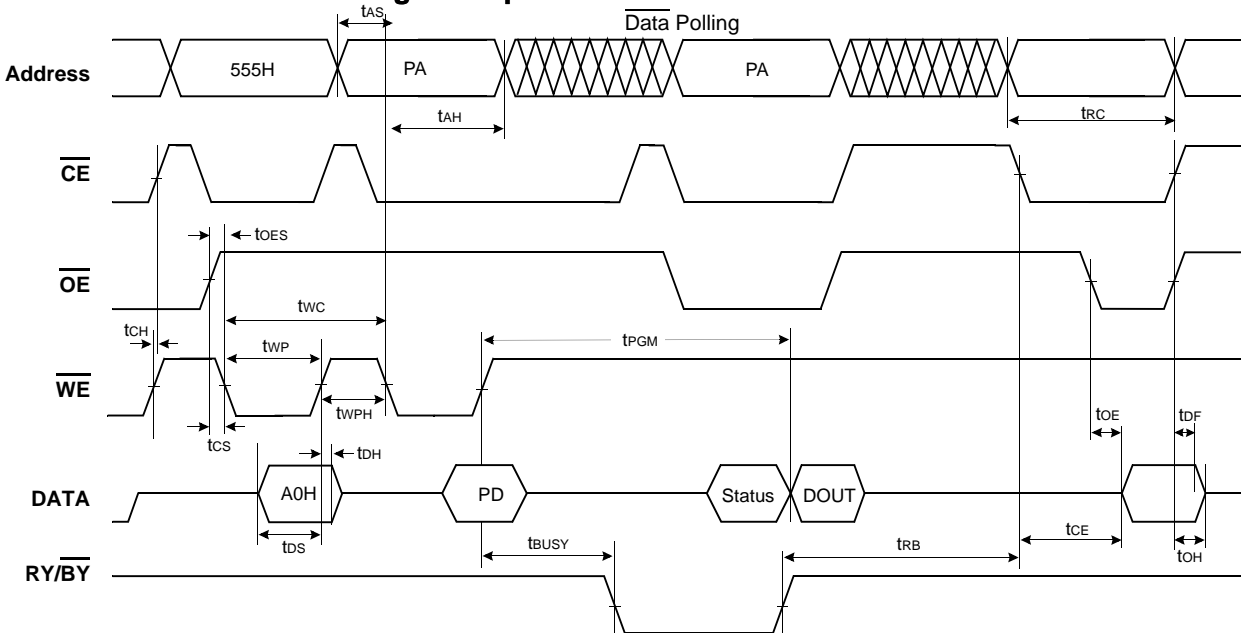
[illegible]
$t_{AS}$
$\overline{\text{Data}}$ Polling

Address
555H
PA
PA
$t_{AH}$
$t_{RC}$

$\overline{\text{CE}}$

$t_{OES}$

$\overline{\text{OE}}$

$t_{WC}$
$t_{CH}$
$t_{WP}$
$t_{PGM}$

$\overline{\text{WE}}$

$t_{WPH}$
$t_{OE}$
$t_{DF}$
$t_{CS}$
$t_{DH}$

DATA
A0H
PD
Status
DOUT
$t_{DS}$
$t_{BUSY}$
$t_{RB}$
$t_{CE}$
$t_{OH}$

RY/$\overline{\text{BY}}$